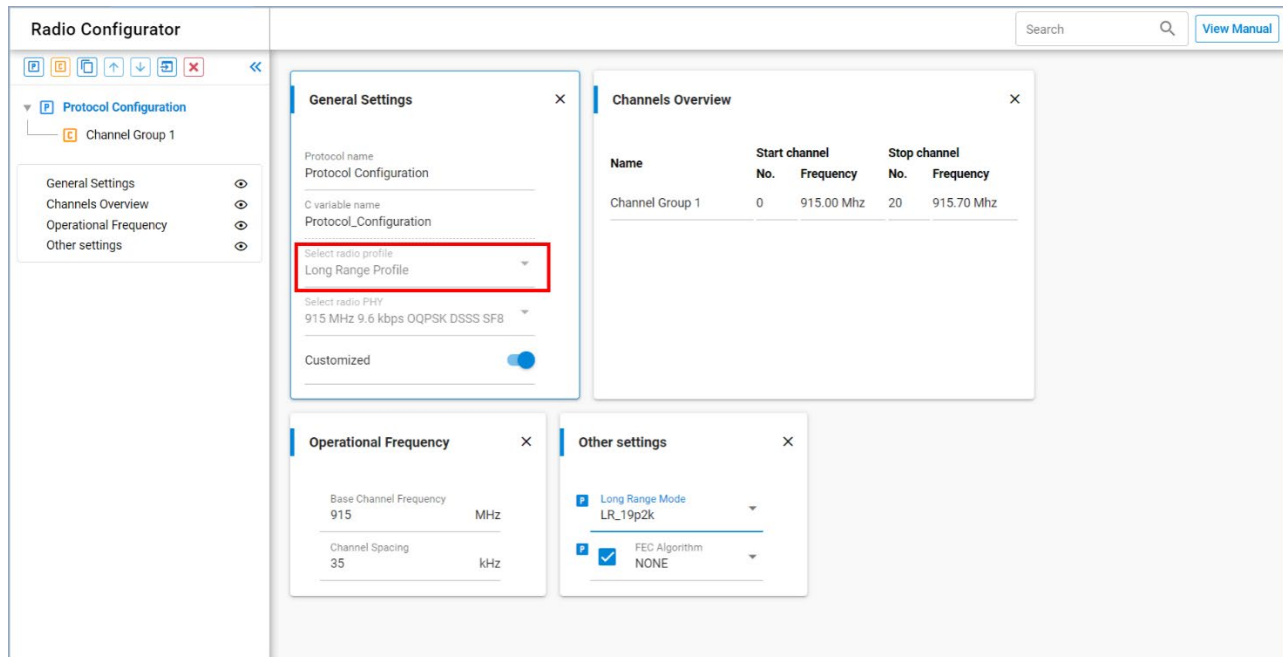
Radio Configurator

Search

View Manual

P C

Protocol Configuration

C Channel Group 1

General Settings
Channels Overview
Operational Frequency
Other settings

General Settings

Protocol name
Protocol Configuration

C variable name
Protocol_Configuration

Select radio profile
Long Range Profile

Select radio PHY
915 MHz 9.6 kbps OQPSK DSSS SF8

Customized

Channels Overview

| Name | Start channel No. | Start channel Frequency | Stop channel No. | Stop channel Frequency |
|---|---|---|---|---|
| Channel Group 1 | 0 | 915.00 Mhz | 20 | 915.70 Mhz |

Operational Frequency

Base Channel Frequency
915 MHz

Channel Spacing
35 kHz

Other settings

P Long Range Mode
LR_19p2k

P FEC Algorithm
NONE